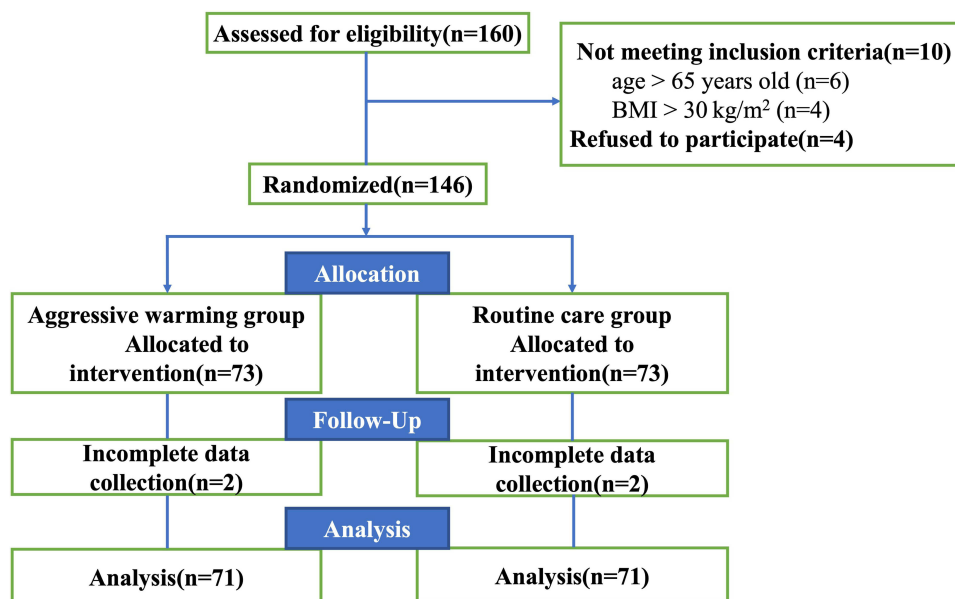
Assessed for eligibility(n=160)

Not meeting inclusion criteria(n=10)
age > 65 years old (n=6)
BMI > 30 kg/m$^2$ (n=4)
Refused to participate(n=4)

Randomized(n=146)

Allocation

Aggressive warming group
Allocated to
intervention(n=73)

Routine care group
Allocated to
intervention(n=73)

Follow-Up

Incomplete data
collection(n=2)

Incomplete data
collection(n=2)

Analysis

Analysis(n=71)

Analysis(n=71)